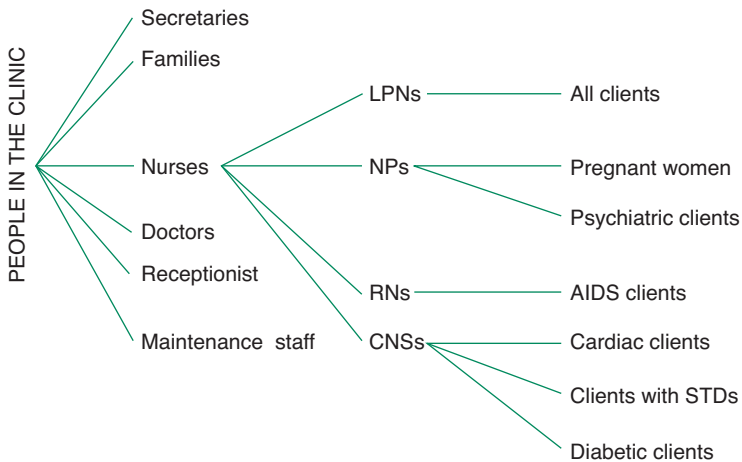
PEOPLE IN THE CLINIC

Secretaries
Families
Nurses
Doctors
Receptionist
Maintenance staff

LPNs
NPs
RNs
CNSs

All clients
Pregnant women
Psychiatric clients
AIDS clients
Cardiac clients
Clients with STDs
Diabetic clients